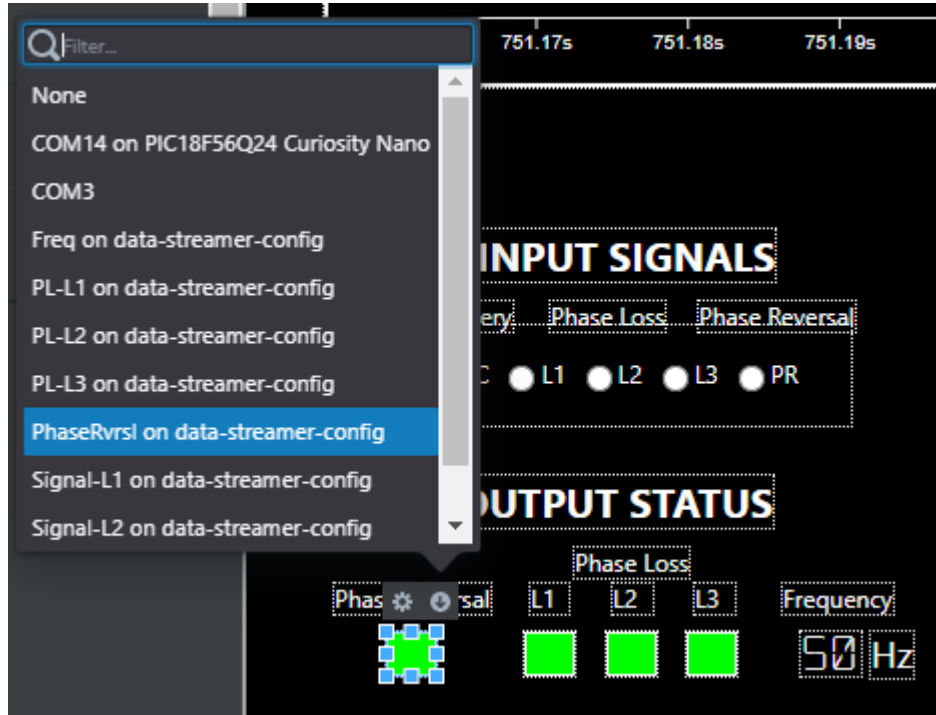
Filter...

None

COM14 on PIC18F56Q24 Curiosity Nano

COM3

Freq on data-streamer-config

PL-L1 on data-streamer-config

PL-L2 on data-streamer-config

PL-L3 on data-streamer-config

PhaseRvrsl on data-streamer-config

Signal-L1 on data-streamer-config

Signal-L2 on data-streamer-config

751.17s 751.18s 751.19s

INPUT SIGNALS

ery Phase Loss Phase Reversal

C L1 L2 L3 PR

UTPUT STATUS

Phase Loss

Phas rsal L1 L2 L3 Frequency

50 Hz